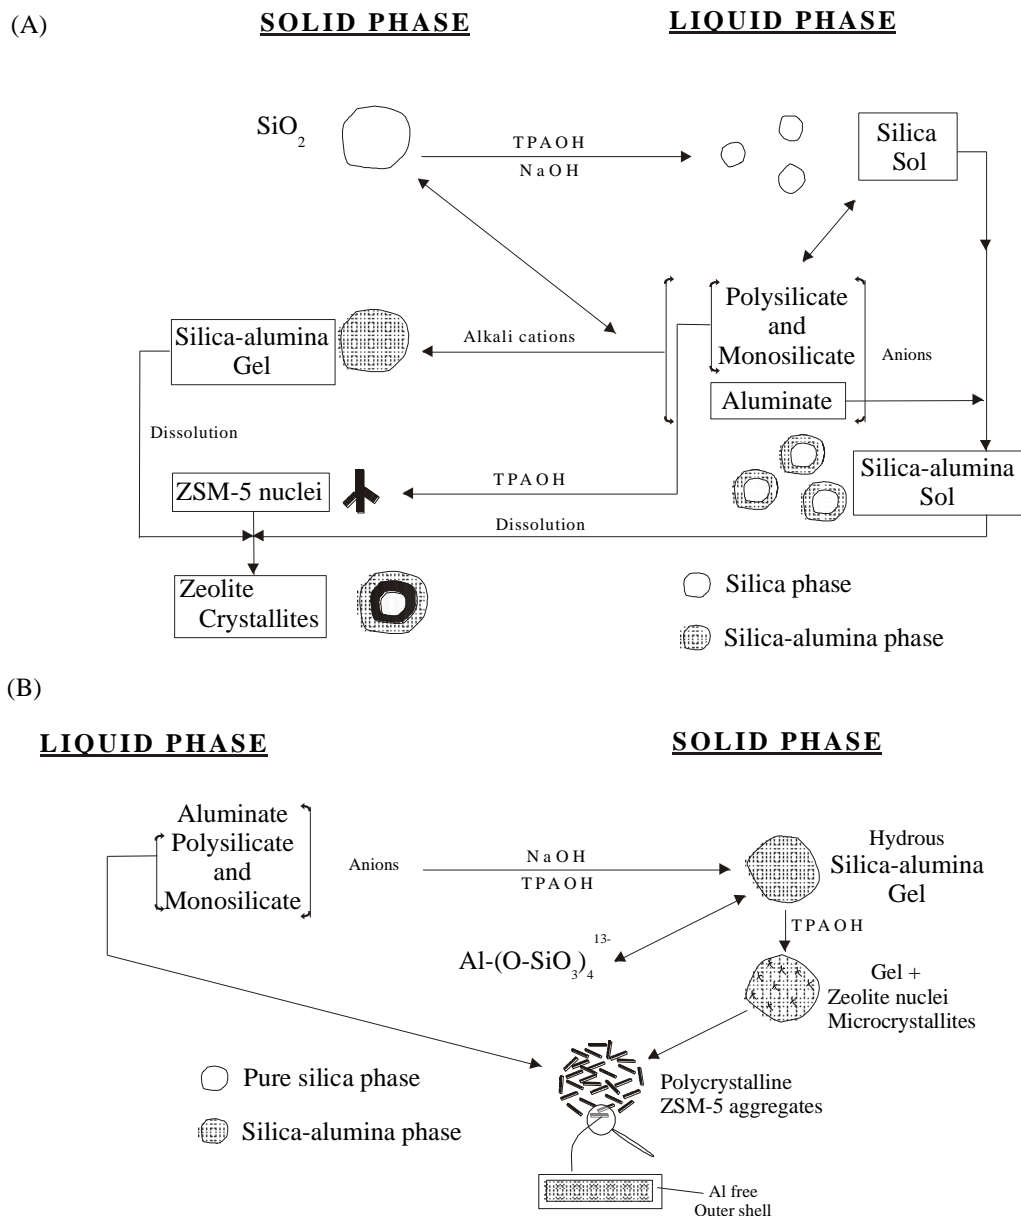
(A)

SOLID PHASE

LIQUID PHASE

$SiO_2$

TPAOH

NaOH

Silica Sol

Polysilicate and Monosilicate

Silica-alumina Gel

Alkali cations

Anions

Aluminate

Dissolution

TPAOH

ZSM-5 nuclei

Silica-alumina Sol

Dissolution

Zeolite Crystallites

Silica phase

Silica-alumina phase

(B)

LIQUID PHASE

SOLID PHASE

Aluminate Polysilicate and Monosilicate

Anions

NaOH

TPAOH

Hydrous Silica-alumina Gel

TPAOH

$Al\text{-}(O\text{-}SiO_3)_4^{13-}$

Gel + Zeolite nuclei Microcrystallites

Pure silica phase

Polycrystalline ZSM-5 aggregates

Silica-alumina phase

Al free Outer shell